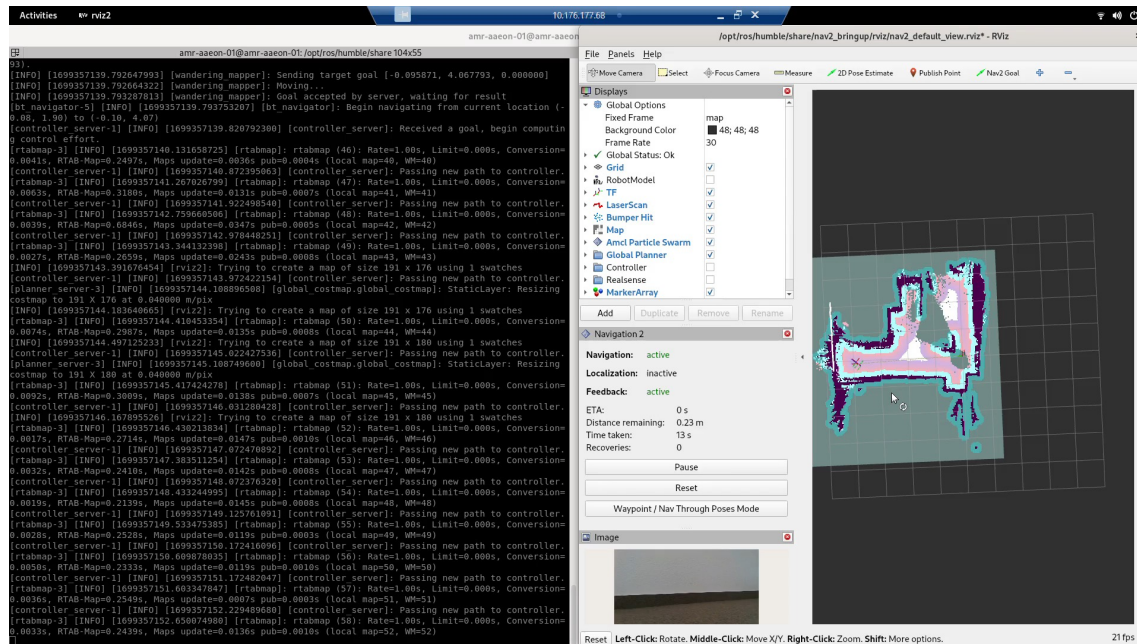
Activities rviz2 10.176.177.68

amr-aaeon-01@amr-aaeon-01: /opt/ros/humble/share 104x55

93).
[INFO] [1699357139.792647993] [wandering_mapper]: Sending target goal (-0.095871, 4.067793, 0.000000)
[INFO] [1699357139.792664322] [wandering_mapper]: Moving...
[INFO] [1699357139.793287813] [wandering_mapper]: Goal accepted by server, waiting for result
[bt_navigator-5] [INFO] [1699357139.793753207] [bt_navigator]: Begin navigating from current location (-0.08, 1.90) to (-0.10, 4.07)
[controller_server-1] [INFO] [1699357139.820792300] [controller_server]: Received a goal, begin computing control effort.
[rtabmap-3] [INFO] [1699357140.131658725] [rtabmap]: rtabmap (46): Rate=1.00s, Limit=0.000s, Conversion=0.0041s, RTAB-Map=0.2497s, Maps update=0.0036s pub=0.0004s (local map=40, WM=40)
[controller_server-1] [INFO] [1699357140.872395063] [controller_server]: Passing new path to controller.
[rtabmap-3] [INFO] [1699357141.267026799] [rtabmap]: rtabmap (47): Rate=1.00s, Limit=0.000s, Conversion=0.0063s, RTAB-Map=0.3180s, Maps update=0.0131s pub=0.0007s (local map=41, WM=41)
[controller_server-1] [INFO] [1699357141.922498540] [controller_server]: Passing new path to controller.
[rtabmap-3] [INFO] [1699357142.759660506] [rtabmap]: rtabmap (48): Rate=1.00s, Limit=0.000s, Conversion=0.0039s, RTAB-Map=0.6846s, Maps update=0.0347s pub=0.0005s (local map=42, WM=42)
[controller_server-1] [INFO] [1699357142.978448251] [controller_server]: Passing new path to controller.
[rtabmap-3] [INFO] [1699357143.344132398] [rtabmap]: rtabmap (49): Rate=1.00s, Limit=0.000s, Conversion=0.0027s, RTAB-Map=0.2659s, Maps update=0.0243s pub=0.0008s (local map=43, WM=43)
[INFO] [1699357143.391676454] [rviz2]: Trying to create a map of size 191 x 176 using 1 swatches
[controller_server-1] [INFO] [1699357143.972422154] [controller_server]: Passing new path to controller.
[planner_server-3] [INFO] [1699357144.108896508] [global_costmap.global_costmap]: StaticLayer: Resizing costmap to 191 X 176 at 0.040000 m/pix
[INFO] [1699357144.183640665] [rviz2]: Trying to create a map of size 191 x 176 using 1 swatches
[rtabmap-3] [INFO] [1699357144.410453354] [rtabmap]: rtabmap (50): Rate=1.00s, Limit=0.000s, Conversion=0.0074s, RTAB-Map=0.2987s, Maps update=0.0135s pub=0.0008s (local map=44, WM=44)
[INFO] [1699357144.497125233] [rviz2]: Trying to create a map of size 191 x 180 using 1 swatches
[controller_server-1] [INFO] [1699357145.022427536] [controller_server]: Passing new path to controller.
[planner_server-3] [INFO] [1699357145.108749600] [global_costmap.global_costmap]: StaticLayer: Resizing costmap to 191 X 180 at 0.040000 m/pix
[rtabmap-3] [INFO] [1699357145.417424278] [rtabmap]: rtabmap (51): Rate=1.00s, Limit=0.000s, Conversion=0.0092s, RTAB-Map=0.3009s, Maps update=0.0138s pub=0.0007s (local map=45, WM=45)
[controller_server-1] [INFO] [1699357146.031280428] [controller_server]: Passing new path to controller.
[INFO] [1699357146.167895526] [rviz2]: Trying to create a map of size 191 x 180 using 1 swatches
[rtabmap-3] [INFO] [1699357146.430213834] [rtabmap]: rtabmap (52): Rate=1.00s, Limit=0.000s, Conversion=0.0017s, RTAB-Map=0.2714s, Maps update=0.0147s pub=0.0010s (local map=46, WM=46)
[controller_server-1] [INFO] [1699357147.072470892] [controller_server]: Passing new path to controller.
[rtabmap-3] [INFO] [1699357147.383511254] [rtabmap]: rtabmap (53): Rate=1.00s, Limit=0.000s, Conversion=0.0032s, RTAB-Map=0.2410s, Maps update=0.0142s pub=0.0008s (local map=47, WM=47)
[controller_server-1] [INFO] [1699357148.072376320] [controller_server]: Passing new path to controller.
[rtabmap-3] [INFO] [1699357148.433244995] [rtabmap]: rtabmap (54): Rate=1.00s, Limit=0.000s, Conversion=0.0019s, RTAB-Map=0.2139s, Maps update=0.0145s pub=0.0008s (local map=48, WM=48)
[controller_server-1] [INFO] [1699357149.125761091] [controller_server]: Passing new path to controller.
[rtabmap-3] [INFO] [1699357149.533475385] [rtabmap]: rtabmap (55): Rate=1.00s, Limit=0.000s, Conversion=0.0028s, RTAB-Map=0.2528s, Maps update=0.0193s pub=0.0003s (local map=49, WM=49)
[controller_server-1] [INFO] [1699357150.172416096] [controller_server]: Passing new path to controller.
[rtabmap-3] [INFO] [1699357150.609878035] [rtabmap]: rtabmap (56): Rate=1.00s, Limit=0.000s, Conversion=0.0050s, RTAB-Map=0.2333s, Maps update=0.0119s pub=0.0010s (local map=50, WM=50)
[controller_server-1] [INFO] [1699357151.172482047] [controller_server]: Passing new path to controller.
[rtabmap-3] [INFO] [1699357151.603347847] [rtabmap]: rtabmap (57): Rate=1.00s, Limit=0.000s, Conversion=0.0036s, RTAB-Map=0.2549s, Maps update=0.0007s pub=0.0003s (local map=51, WM=51)
[controller_server-1] [INFO] [1699357152.229489680] [controller_server]: Passing new path to controller.
[rtabmap-3] [INFO] [1699357152.650074980] [rtabmap]: rtabmap (58): Rate=1.00s, Limit=0.000s, Conversion=0.0033s, RTAB-Map=0.2439s, Maps update=0.0136s pub=0.0010s (local map=52, WM=52)

amr-aaeon-01@amr-aaeon
/opt/ros/humble/share/nav2_bringup/rviz/nav2_default_view.rviz* - RViz
File Panels Help
Move Camera Select Focus Camera Measure 2D Pose Estimate Publish Point Nav2 Goal
Displays
Global Options
Fixed Frame map
Background Color 48; 48; 48
Frame Rate 30
Global Status: Ok
Grid
RobotModel
TF
LaserScan
Bumper Hit
Map
Amcl Particle Swarm
Global Planner
Controller
Realsense
MarkerArray
Add Duplicate Remove Rename
Navigation 2
Navigation: active
Localization: inactive
Feedback: active
ETA: 0 s
Distance remaining: 0.23 m
Time taken: 13 s
Recoveries: 0
Pause
Reset
Waypoint / Nav Through Poses Mode
Image
Reset Left-Click: Rotate. Middle-Click: Move X/Y. Right-Click: Zoom. Shift: More options.
21 fps